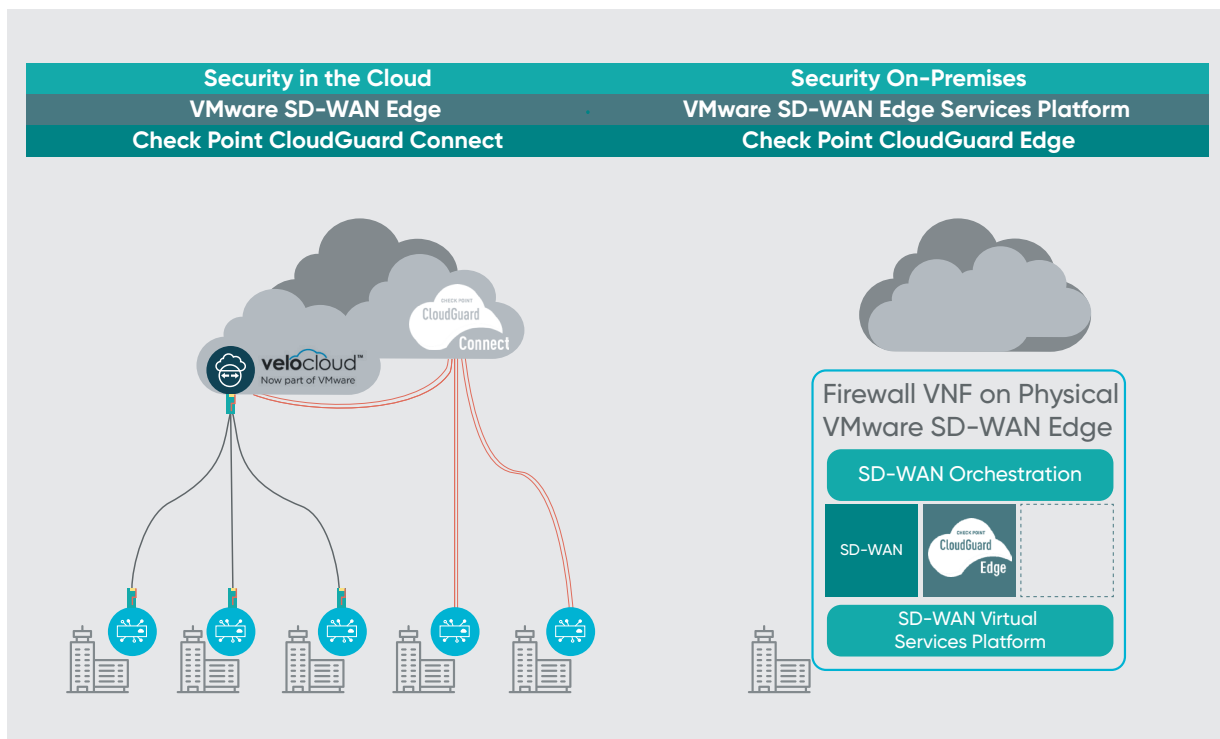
| Security in the Cloud | Security On-Premises |
|---|---|
| VMware SD-WAN Edge | VMware SD-WAN Edge Services Platform |
| Check Point CloudGuard Connect | Check Point CloudGuard Edge |

CHECK POINT
CloudGuard
Connect

velocloud™
Now part of VMware

Firewall VNF on Physical VMware SD-WAN Edge

SD-WAN Orchestration

SD-WAN

CHECK POINT
CloudGuard
Edge

SD-WAN Virtual Services Platform